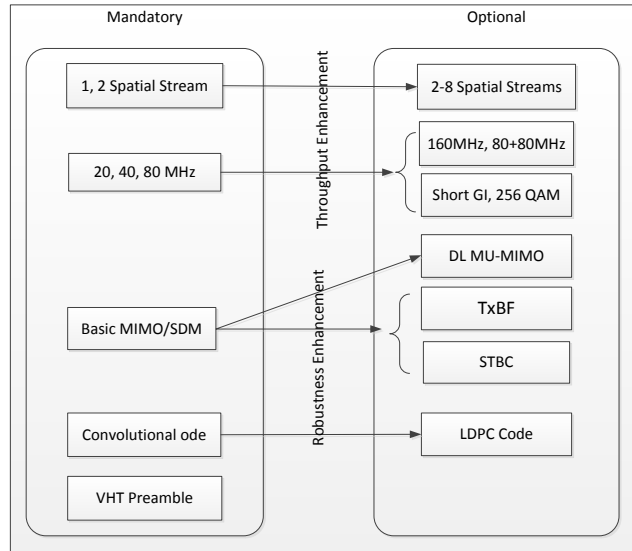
Mandatory

Optional

1, 2 Spatial Stream

2-8 Spatial Streams

Throughput Enhancement

160MHz, 80+80MHz

20, 40, 80 MHz

Short GI, 256 QAM

DL MU-MIMO

Robustness Enhancement

Basic MIMO/SDM

TxBF

STBC

Convolutional ode

LDPC Code

VHT Preamble